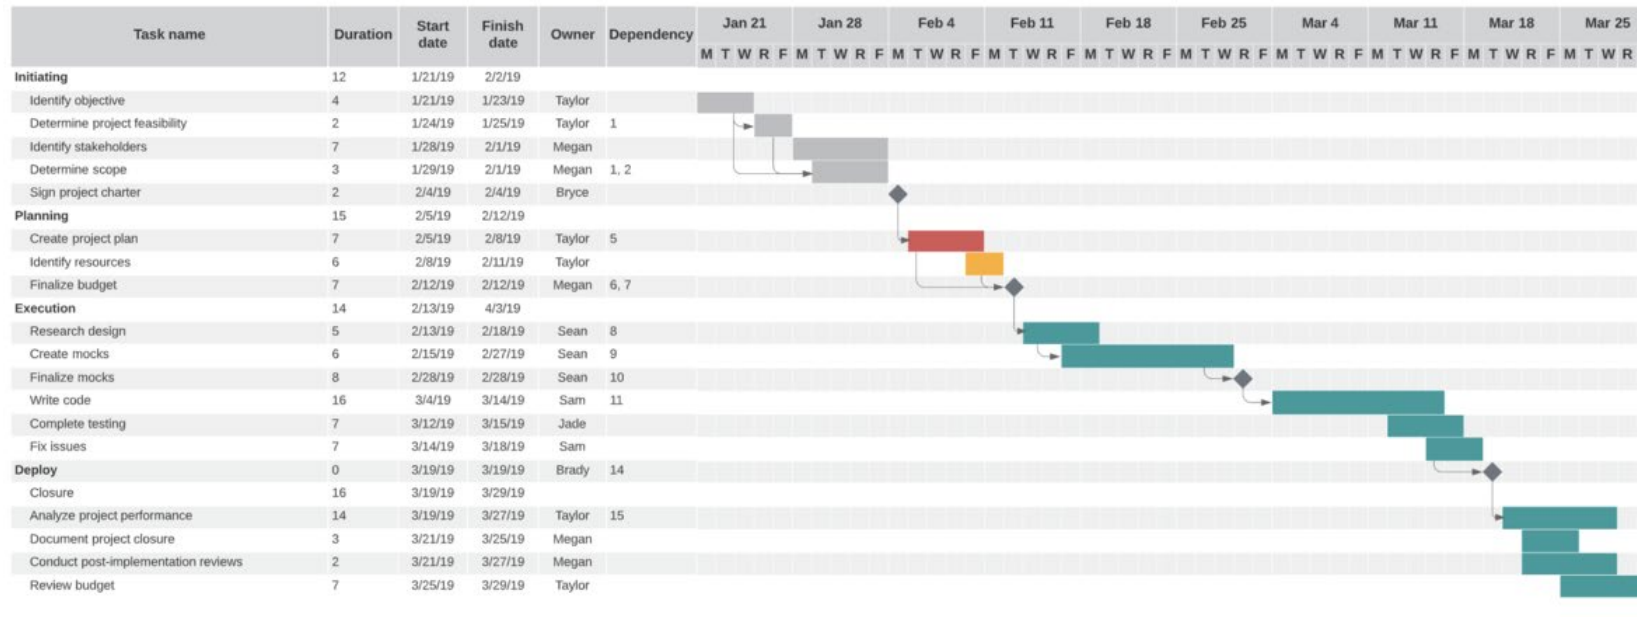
| Task name | Duration | Start date | Finish date | Owner | Dependency |
|---|---|---|---|---|---|
| Initiating | 12 | 1/21/19 | 2/2/19 | | |
| Identify objective | 4 | 1/21/19 | 1/23/19 | Taylor | |
| Determine project feasibility | 2 | 1/24/19 | 1/25/19 | Taylor | 1 |
| Identify stakeholders | 7 | 1/28/19 | 2/1/19 | Megan | |
| Determine scope | 3 | 1/29/19 | 2/1/19 | Megan | 1, 2 |
| Sign project charter | 2 | 2/4/19 | 2/4/19 | Bryce | |
| Planning | 15 | 2/5/19 | 2/12/19 | | |
| Create project plan | 7 | 2/5/19 | 2/8/19 | Taylor | 5 |
| Identify resources | 6 | 2/8/19 | 2/11/19 | Taylor | |
| Finalize budget | 7 | 2/12/19 | 2/12/19 | Megan | 6, 7 |
| Execution | 14 | 2/13/19 | 4/3/19 | | |
| Research design | 5 | 2/13/19 | 2/18/19 | Sean | 8 |
| Create mocks | 6 | 2/15/19 | 2/27/19 | Sean | 9 |
| Finalize mocks | 8 | 2/28/19 | 2/28/19 | Sean | 10 |
| Write code | 16 | 3/4/19 | 3/14/19 | Sam | 11 |
| Complete testing | 7 | 3/12/19 | 3/15/19 | Jade | |
| Fix issues | 7 | 3/14/19 | 3/18/19 | Sam | |
| Deploy | 0 | 3/19/19 | 3/19/19 | Brady | 14 |
| Closure | 16 | 3/19/19 | 3/29/19 | | |
| Analyze project performance | 14 | 3/19/19 | 3/27/19 | Taylor | 15 |
| Document project closure | 3 | 3/21/19 | 3/25/19 | Megan | |
| Conduct post-implementation reviews | 2 | 3/21/19 | 3/27/19 | Megan | |
| Review budget | 7 | 3/25/19 | 3/29/19 | Taylor | |

Jan 21 Jan 28 Feb 4 Feb 11 Feb 18 Feb 25 Mar 4 Mar 11 Mar 18 Mar 25

M T W R F M T W R F M T W R F M T W R F M T W R F M T W R F M T W R F M T W R F M T W R F M T W